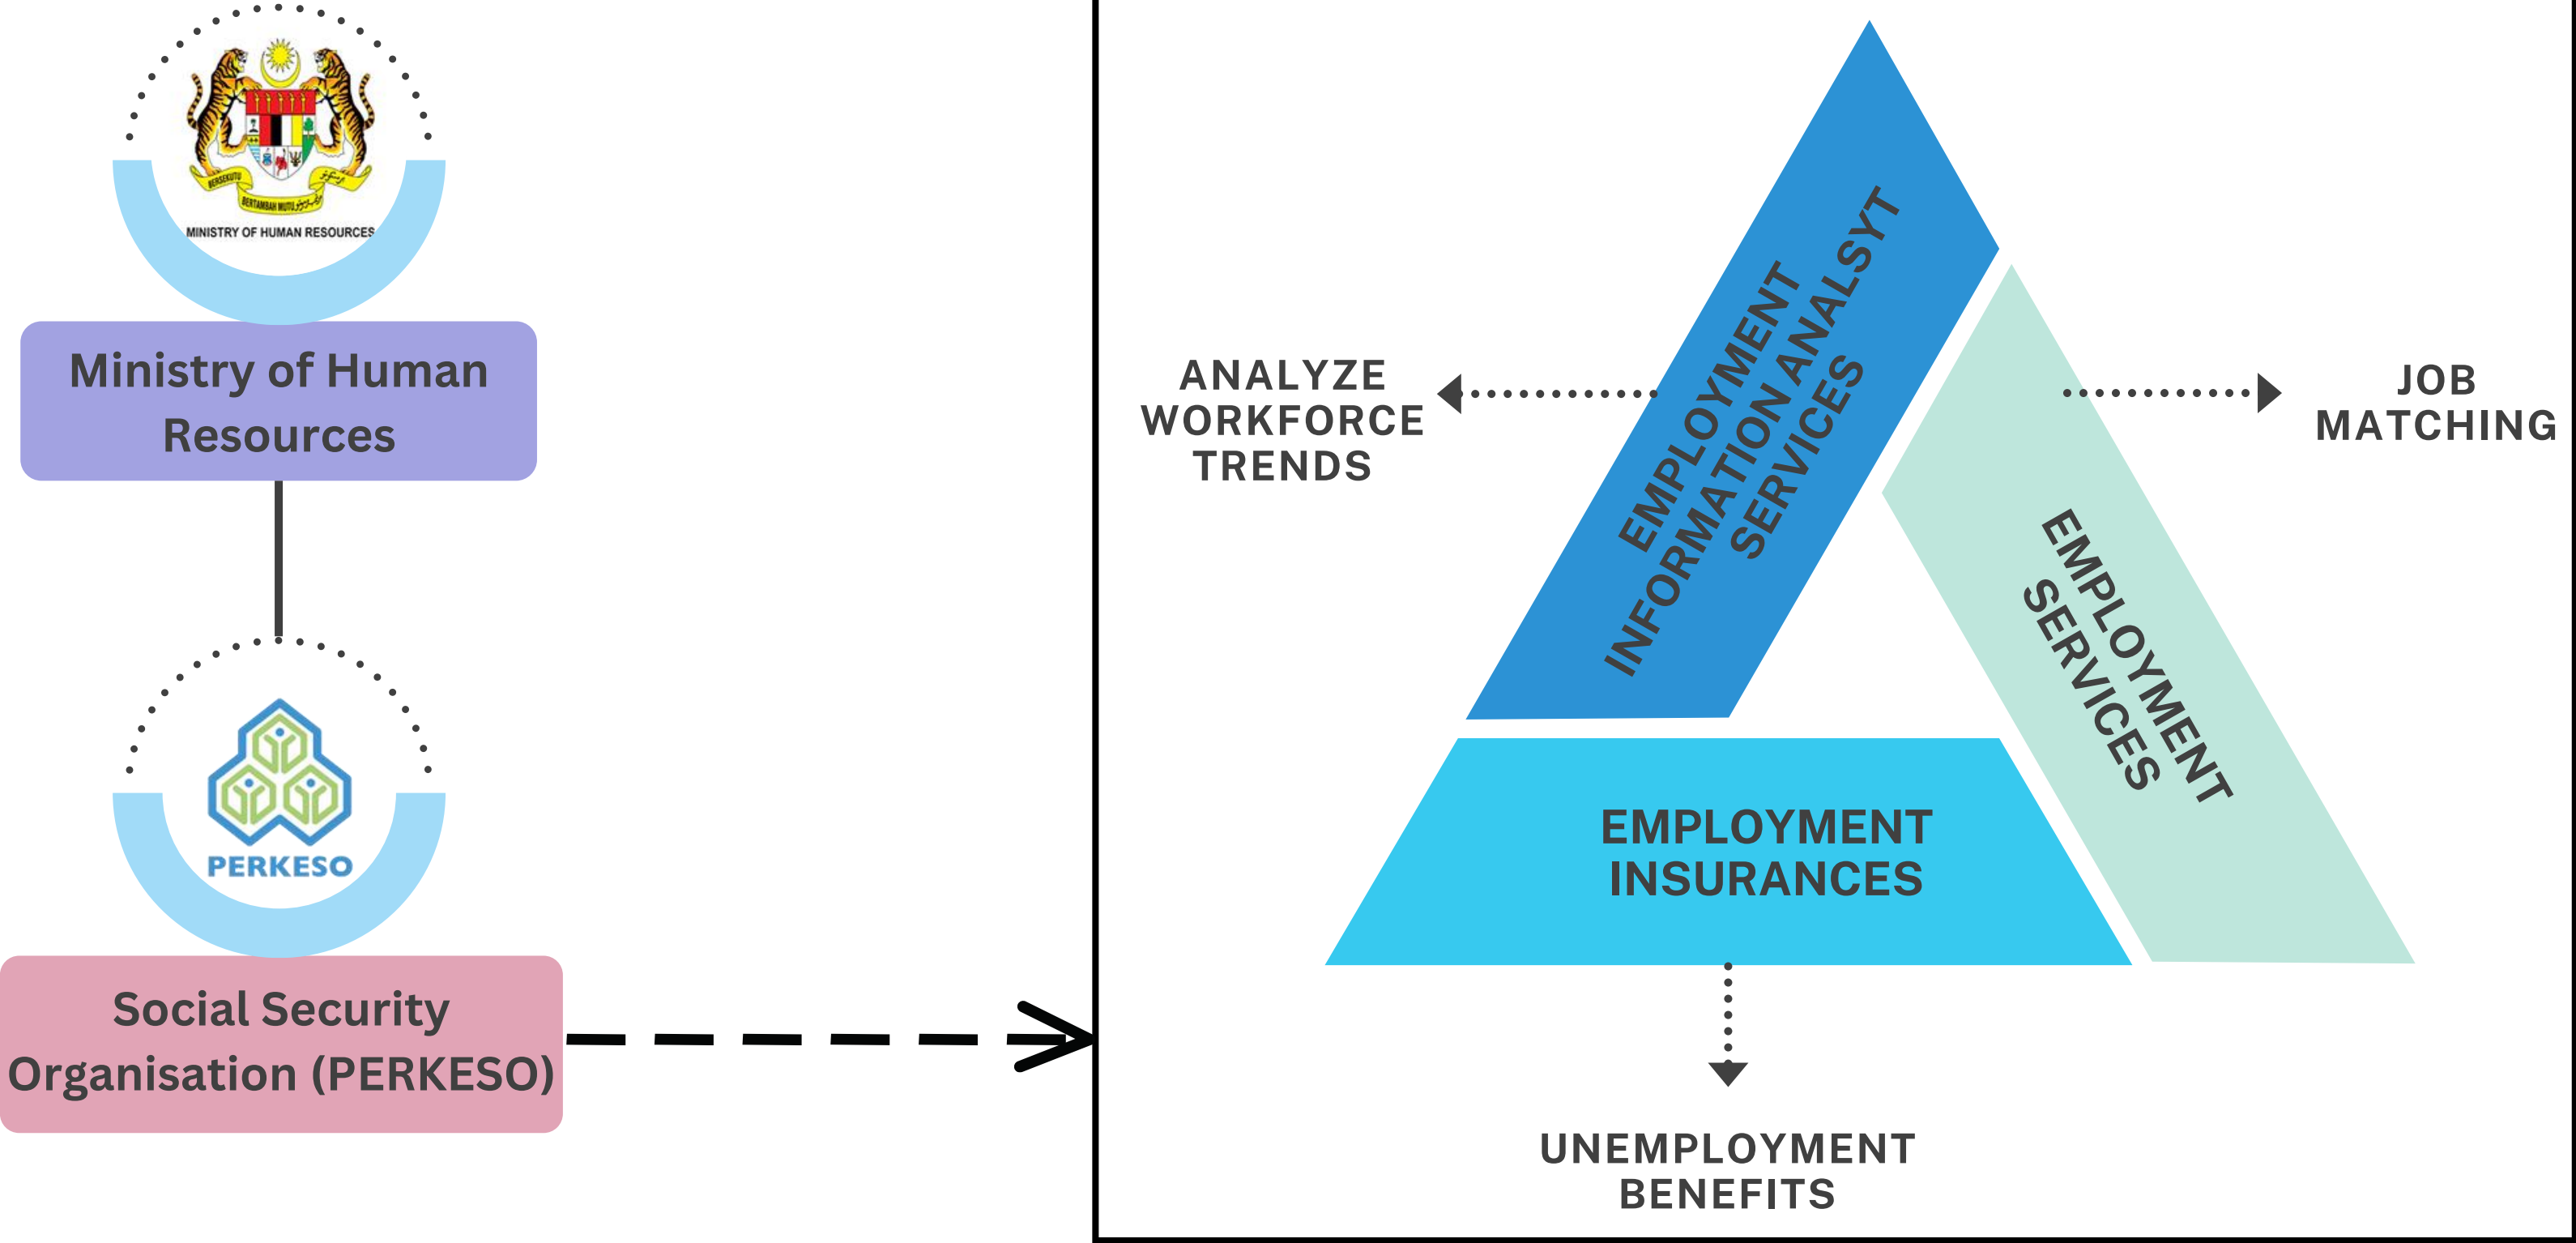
BERSEKUTU BERTAMBAH MUTU

MINISTRY OF HUMAN RESOURCES

Ministry of Human Resources

PERKESO

Social Security Organisation (PERKESO)

ANALYZE WORKFORCE TRENDS

EMPLOYMENT INFORMATION ANALSYT SERVICES

JOB MATCHING

EMPLOYMENT SERVICES

EMPLOYMENT INSURANCES

UNEMPLOYMENT BENEFITS